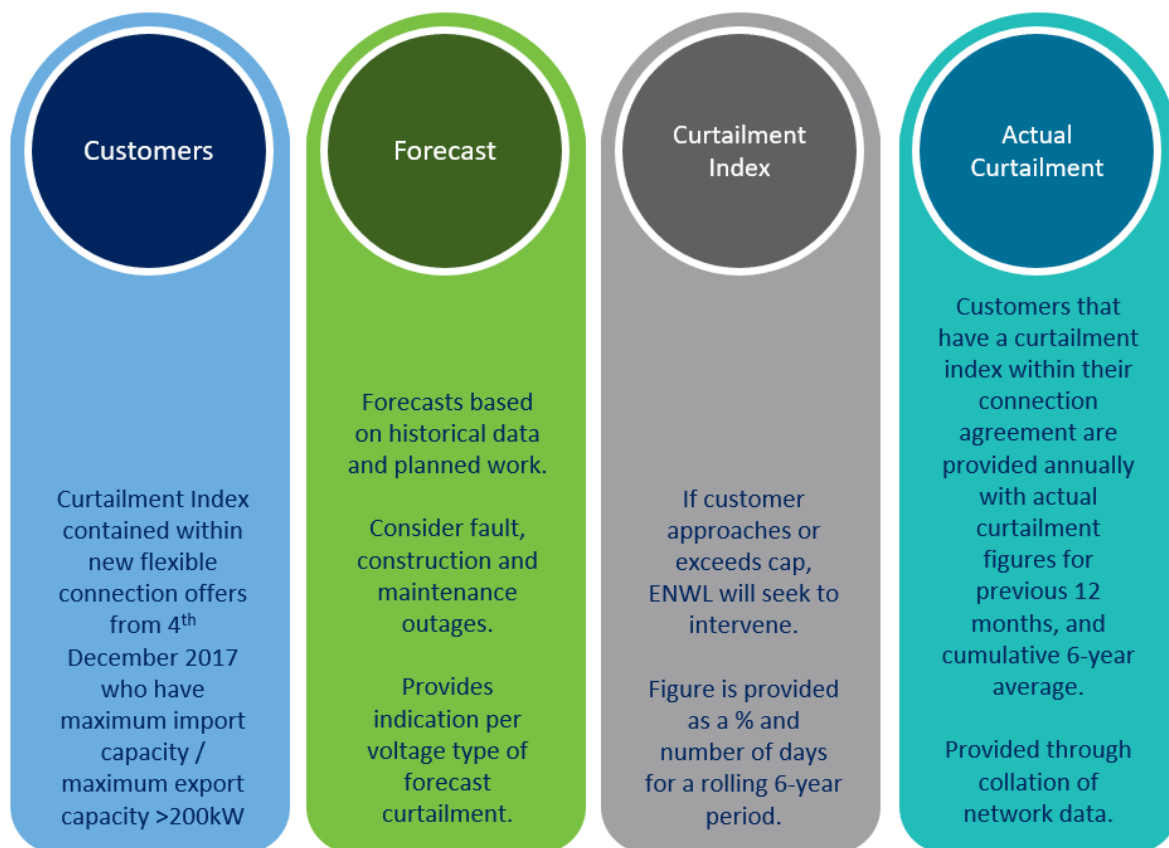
Customers

Curtailment Index contained within new flexible connection offers from 4$^{th}$ December 2017 who have maximum import capacity / maximum export capacity >200kW

Forecast

Forecasts based on historical data and planned work.

Consider fault, construction and maintenance outages.

Provides indication per voltage type of forecast curtailment.

Curtailment Index

If customer approaches or exceeds cap, ENWL will seek to intervene.

Figure is provided as a % and number of days for a rolling 6-year period.

Actual Curtailment

Customers that have a curtailment index within their connection agreement are provided annually with actual curtailment figures for previous 12 months, and cumulative 6-year average.

Provided through collation of network data.